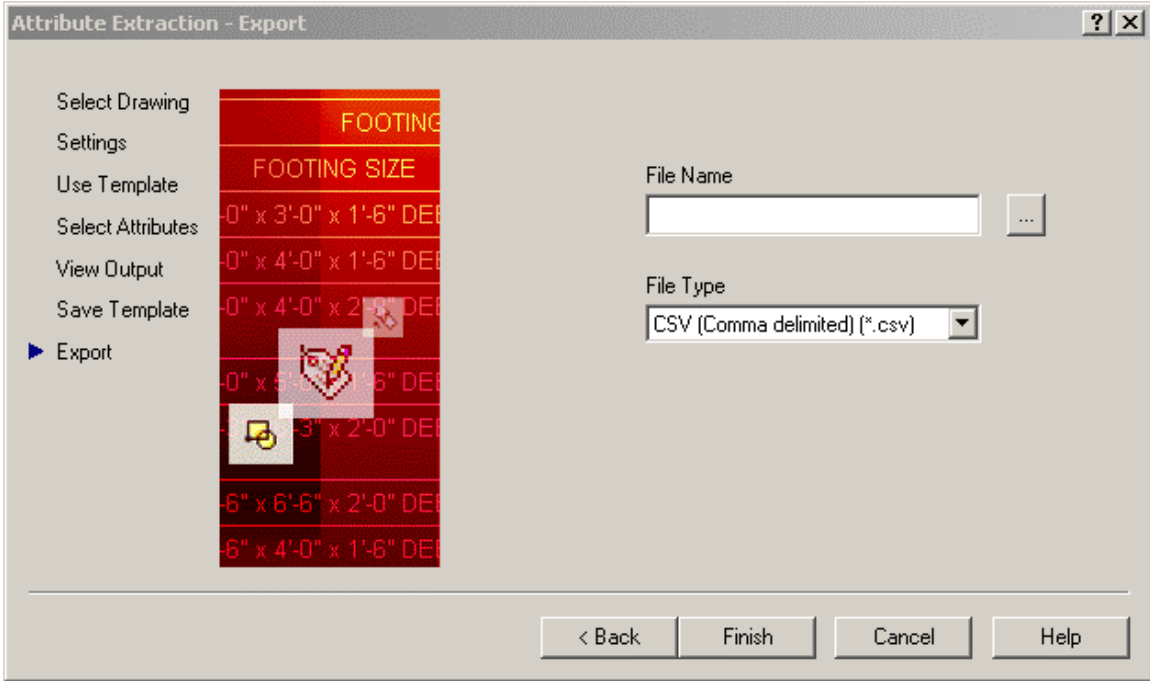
Attribute Extraction - Export

? X

Select Drawing
Settings
Use Template
Select Attributes
View Output
Save Template
Export

FOOTING
FOOTING SIZE
-0" x 3'-0" x 1'-6" DEE
-0" x 4'-0" x 1'-6" DEE
-0" x 4'-0" x 2' DEE
-0" x 5' 1'-6" DEE
-3" x 2'-0" DEE
-6" x 6'-6" x 2'-0" DEE
-6" x 4'-0" x 1'-6" DEE

File Name

...

File Type

CSV (Comma delimited) (*.csv)

< Back
Finish
Cancel
Help